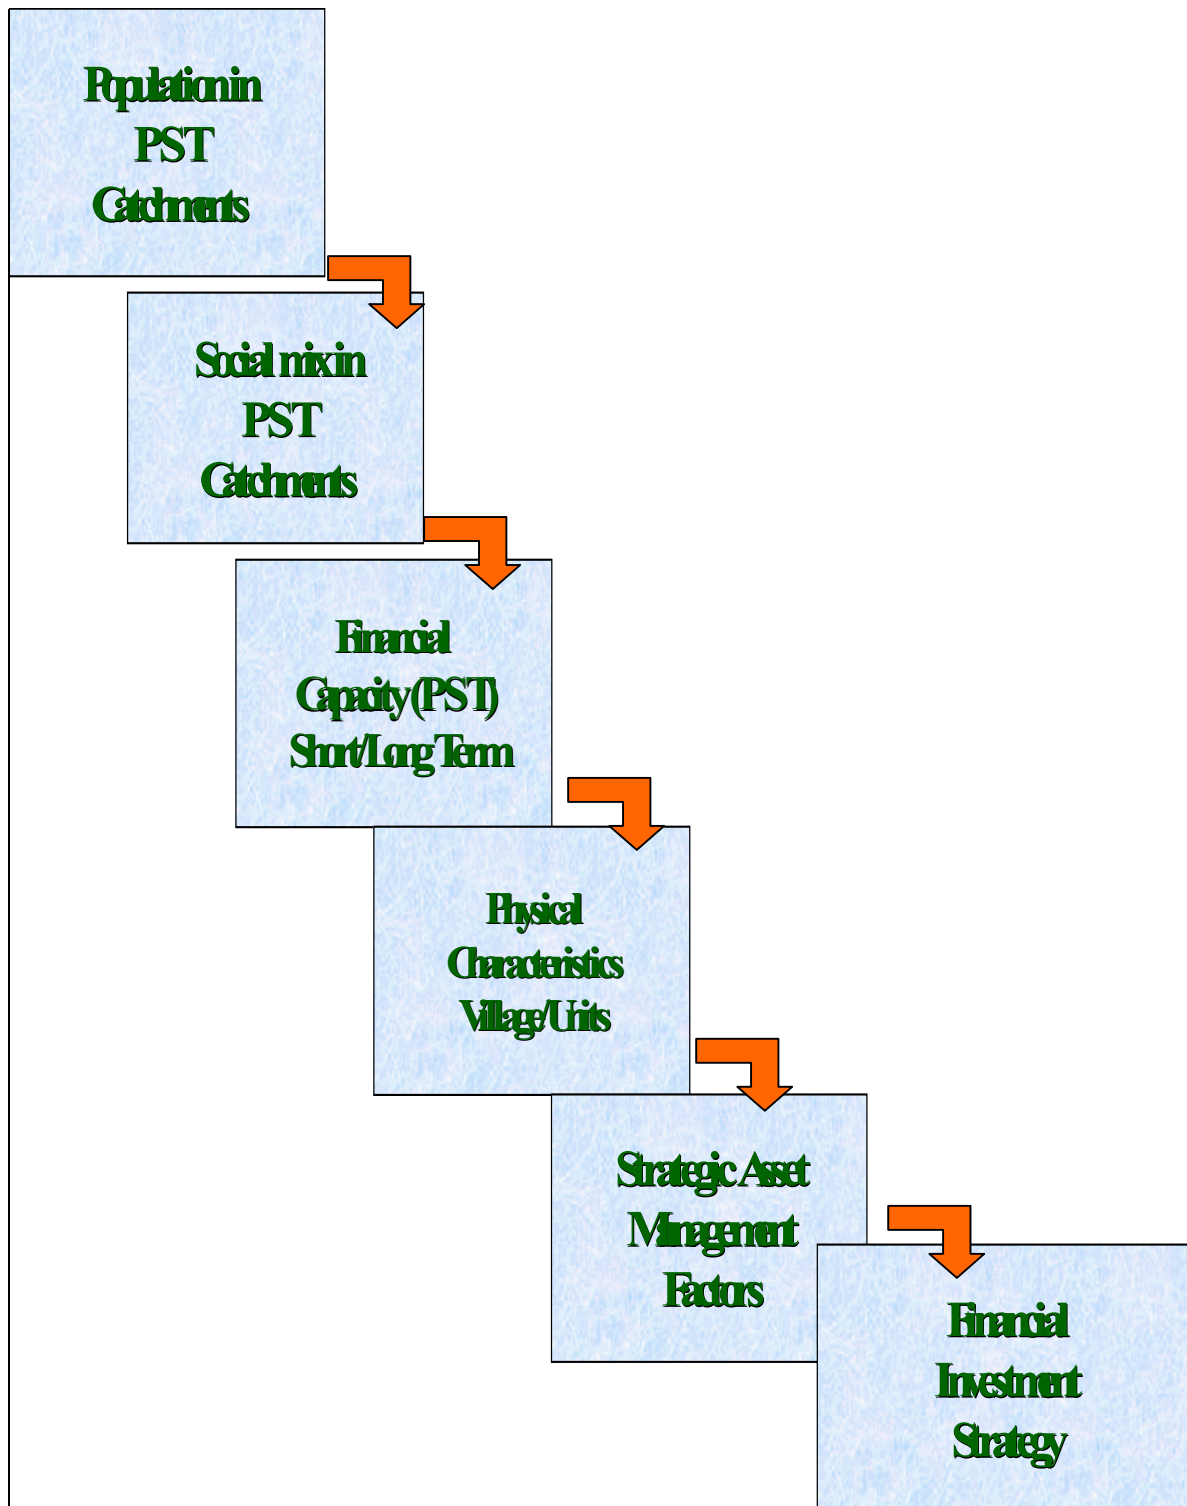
Population in PST Catchments

Social mix in PST Catchments

Financial Capacity (PST) Short/Long Term

Physical Characteristics Village/Units

Strategic Asset Management Factors

Financial Investment Strategy